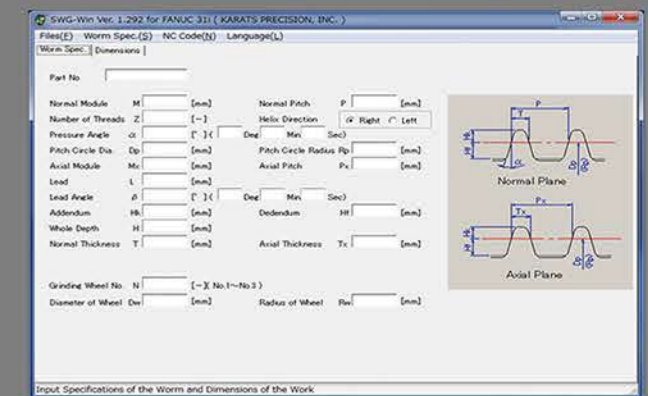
SWG-Win Ver. 1.292 for FANUC 31i ( KARATS PRECISION, INC. )

Files(F) Worm Spec.(S) NC Code(N) Language(L)

Worm Spec. Dimensions

Part No.

Normal Module M [mm] Normal Pitch P [mm]
Number of Threads Z [-] Helix Direction Right Left
Pressure Angle α [°] ( Deg Min Sec)
Pitch Circle Dia. Dp [mm] Pitch Circle Radius Rp [mm]
Axial Module Mx [mm] Axial Pitch Px [mm]
Lead L [mm]
Lead Angle β [°] ( Deg Min Sec)
Addendum Hk [mm] Dedendum Hf [mm]
Whole Depth H [mm]
Normal Thickness T [mm] Axial Thickness Tx [mm]

Grinding Wheel No. N [-]( No.1~No.3 )
Diameter of Wheel Dw [mm] Radius of Wheel Rw [mm]

P T Hk Hf α Normal Plane
Px Tx Hk Hf Axial Plane

Input Specifications of the Worm and Dimensions of the Work